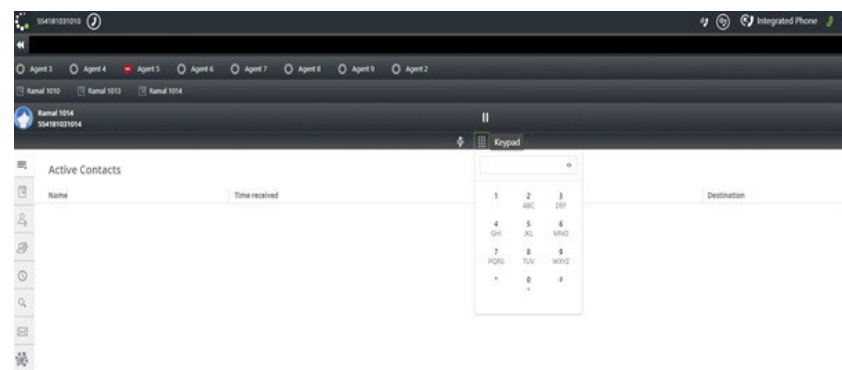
5541810310l0

Integrated Phone

Agent 3 Agent 4 Agent 5 Agent 6 Agent 7 Agent 8 Agent 9 Agent 2

Ramal 1010 Ramal 1013 Ramal 1014

Ramal 1014
5541810031014

Keypad

Active Contacts

| Name | Time received | Destination |
|---|---|---|

| 1 | 2 ABC | 3 DEF |
|---|---|---|
| 4 GHI | 5 JKL | 6 MNO |
| 7 PQRS | 8 TUV | 9 WXYZ |
| * | 0 + | # |